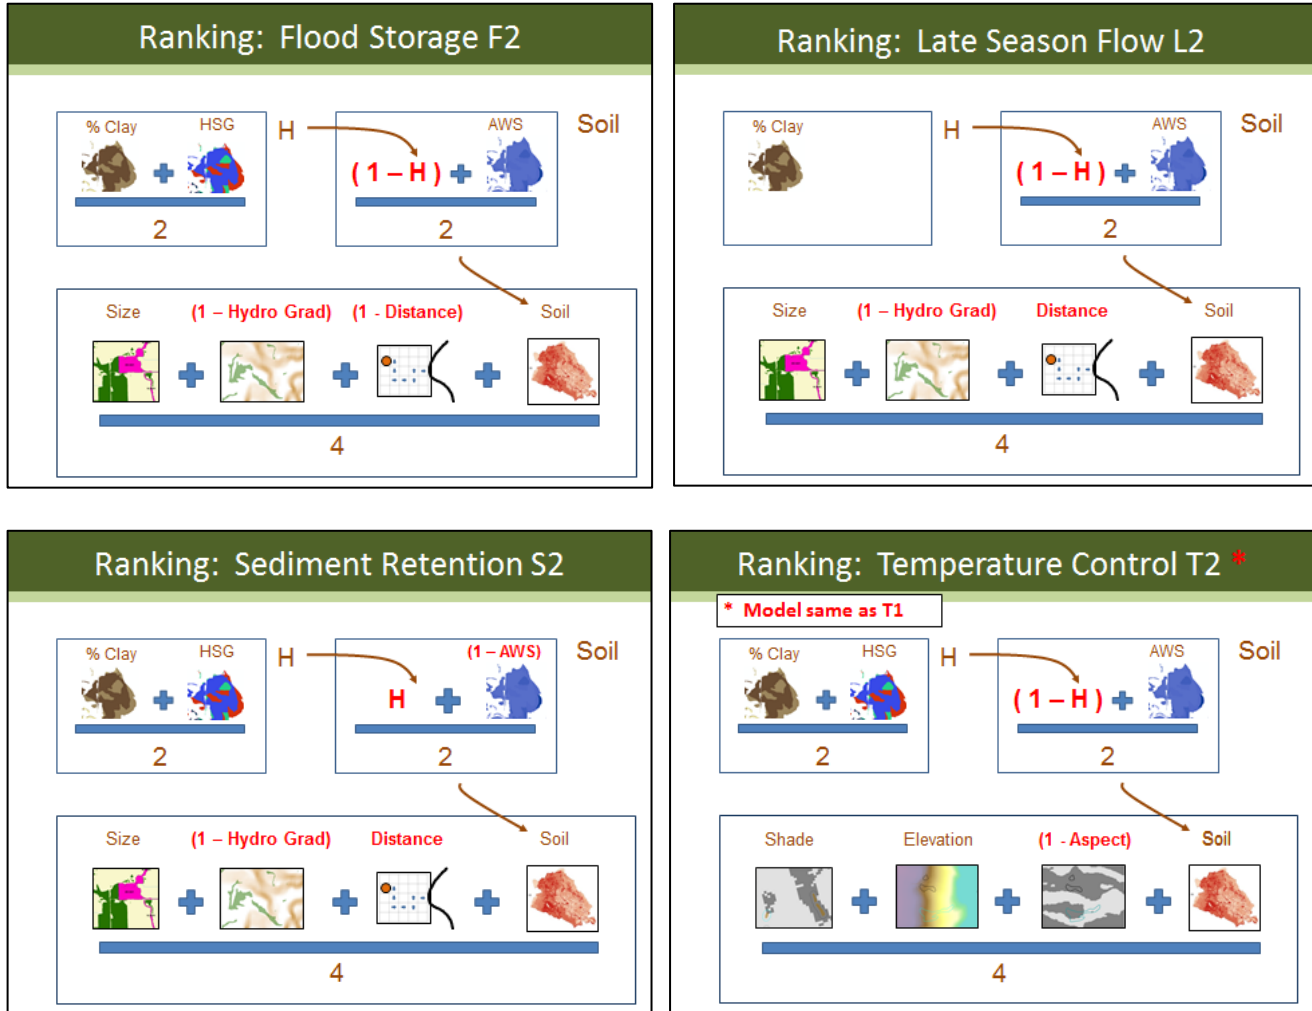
Ranking: Flood Storage F2

% Clay HSG H AWS Soil

( 1 – H )

2 2

Size (1 – Hydro Grad) (1 - Distance) Soil

4

Ranking: Late Season Flow L2

% Clay H AWS Soil

( 1 – H )

2

Size (1 – Hydro Grad) Distance Soil

4

Ranking: Sediment Retention S2

% Clay HSG H (1 – AWS) Soil

H

2 2

Size (1 – Hydro Grad) Distance Soil

4

Ranking: Temperature Control T2 *

* Model same as T1

% Clay HSG H AWS Soil

( 1 – H )

2 2

Shade Elevation (1 - Aspect) Soil

4